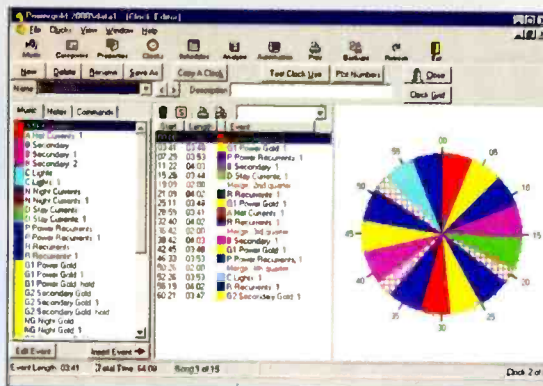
Powergold 2000 [Clock Editor]

File Clocks View Window Help

Music Categories Properties Clocks Schedules Analysis Automation Print Backups Reinstate Exit

New Delete Rename Save As Copy A Clock Test Clock Use Plot Numbers Close

Name Description Clock Grid

Music Notes Commands

A Hot Currents 1
B Secondary 1
B Secondary 2
C Lights 1
N Night Currents
N Night Currents 1
D Stay Currents
D Stay Currents 1
P Power Recurrents
P Power Recurrents 1
R Recurrents
R Recurrents 1
G1 Power Gold
G1 Power Gold 1
G1 Power Gold hold
G2 Secondary Gold
G2 Secondary Gold 1
G2 Secondary Gold hold
NG Night Gold
NG Night Gold 1

Edit Event Insert Event

| Start | Length | Event |
|---|---|---|
| 03:41 | 03:46 | G1 Power Gold |
| 07:29 | 03:53 | P Power Recurrents 1 |
| 11:22 | 04:03 | B Secondary 1 |
| 15:25 | 03:44 | D Stay Currents 1 |
| 19:09 | 00:00 | Merge 2nd quarter |
| 19:09 | 03:24 | R Recurrents 1 |
| 22:33 | 03:40 | G1 Power Gold 1 |
| 25:11 | 03:48 | C Lights 1 |
| 28:59 | 03:41 | A Hot Currents 1 |
| 32:40 | 04:02 | R Recurrents 1 |
| 36:42 | 00:00 | Merge 3rd quarter |
| 38:42 | 04:03 | B Secondary 1 |
| 42:45 | 03:48 | G1 Power Gold 1 |
| 46:33 | 03:53 | P Power Recurrents 1 |
| 50:26 | 00:00 | Merge 4th quarter |
| 52:26 | 03:53 | A Hot Currents 1 |
| 56:19 | 04:02 | C Lights 1 |
| 60:21 | 03:47 | G2 Secondary Gold 1 |

00 05 10 15 20 25 30 35 40 45 50 55

Event Length 03:41 Total Time 64:08 Row 1 of 15 Clock 2 of